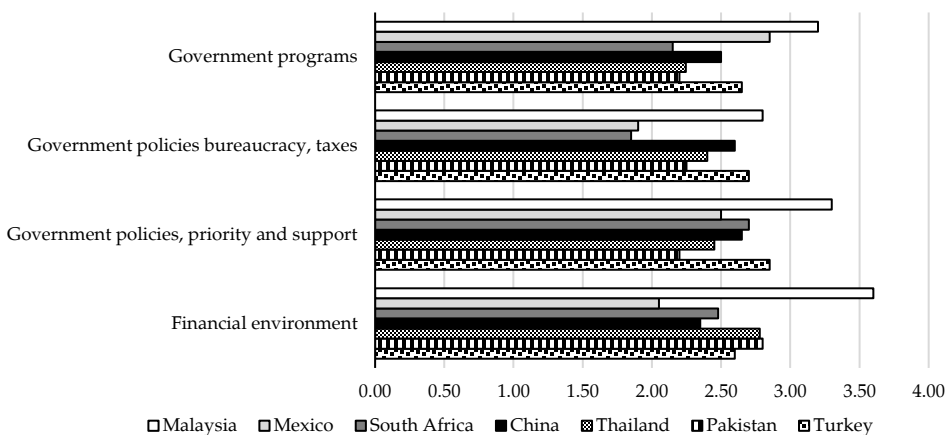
Government programs

Government policies bureaucracy, taxes

Government policies, priority and support

Financial environment

0.00 0.50 1.00 1.50 2.00 2.50 3.00 3.50 4.00

Malaysia Mexico South Africa China Thailand Pakistan Turkey